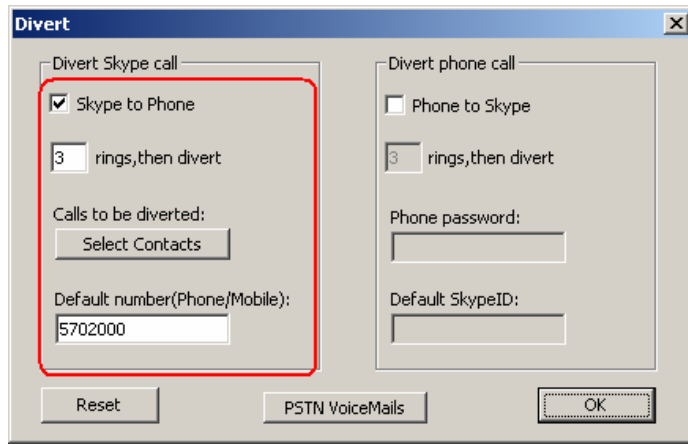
Divert

×

Divert Skype call

Skype to Phone

3 rings,then divert

Calls to be diverted:

Select Contacts

Default number(Phone/Mobile):

5702000

Divert phone call

Phone to Skype

3 rings,then divert

Phone password:

Default SkypeID:

Reset

PSTN VoiceMails

OK